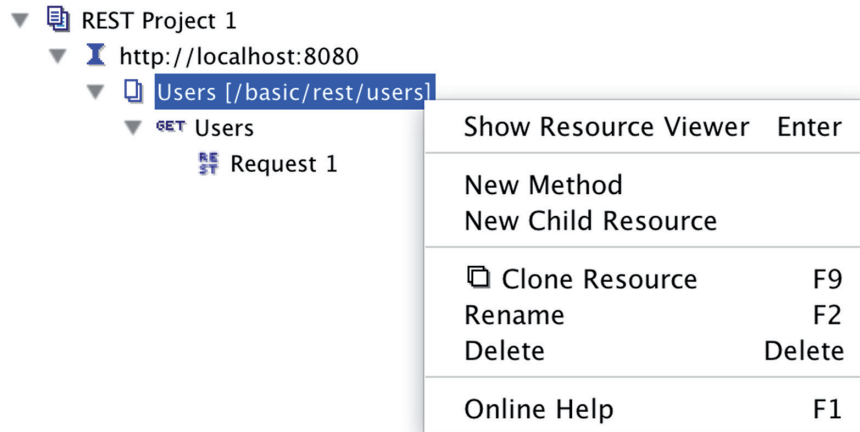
REST Project 1
http://localhost:8080
Users [/basic/rest/users]
GET Users
REST Request 1

| | |
|---|---|
| Show Resource Viewer | Enter |
| New Method | |
| New Child Resource | |
| Clone Resource | F9 |
| Rename | F2 |
| Delete | Delete |
| Online Help | F1 |